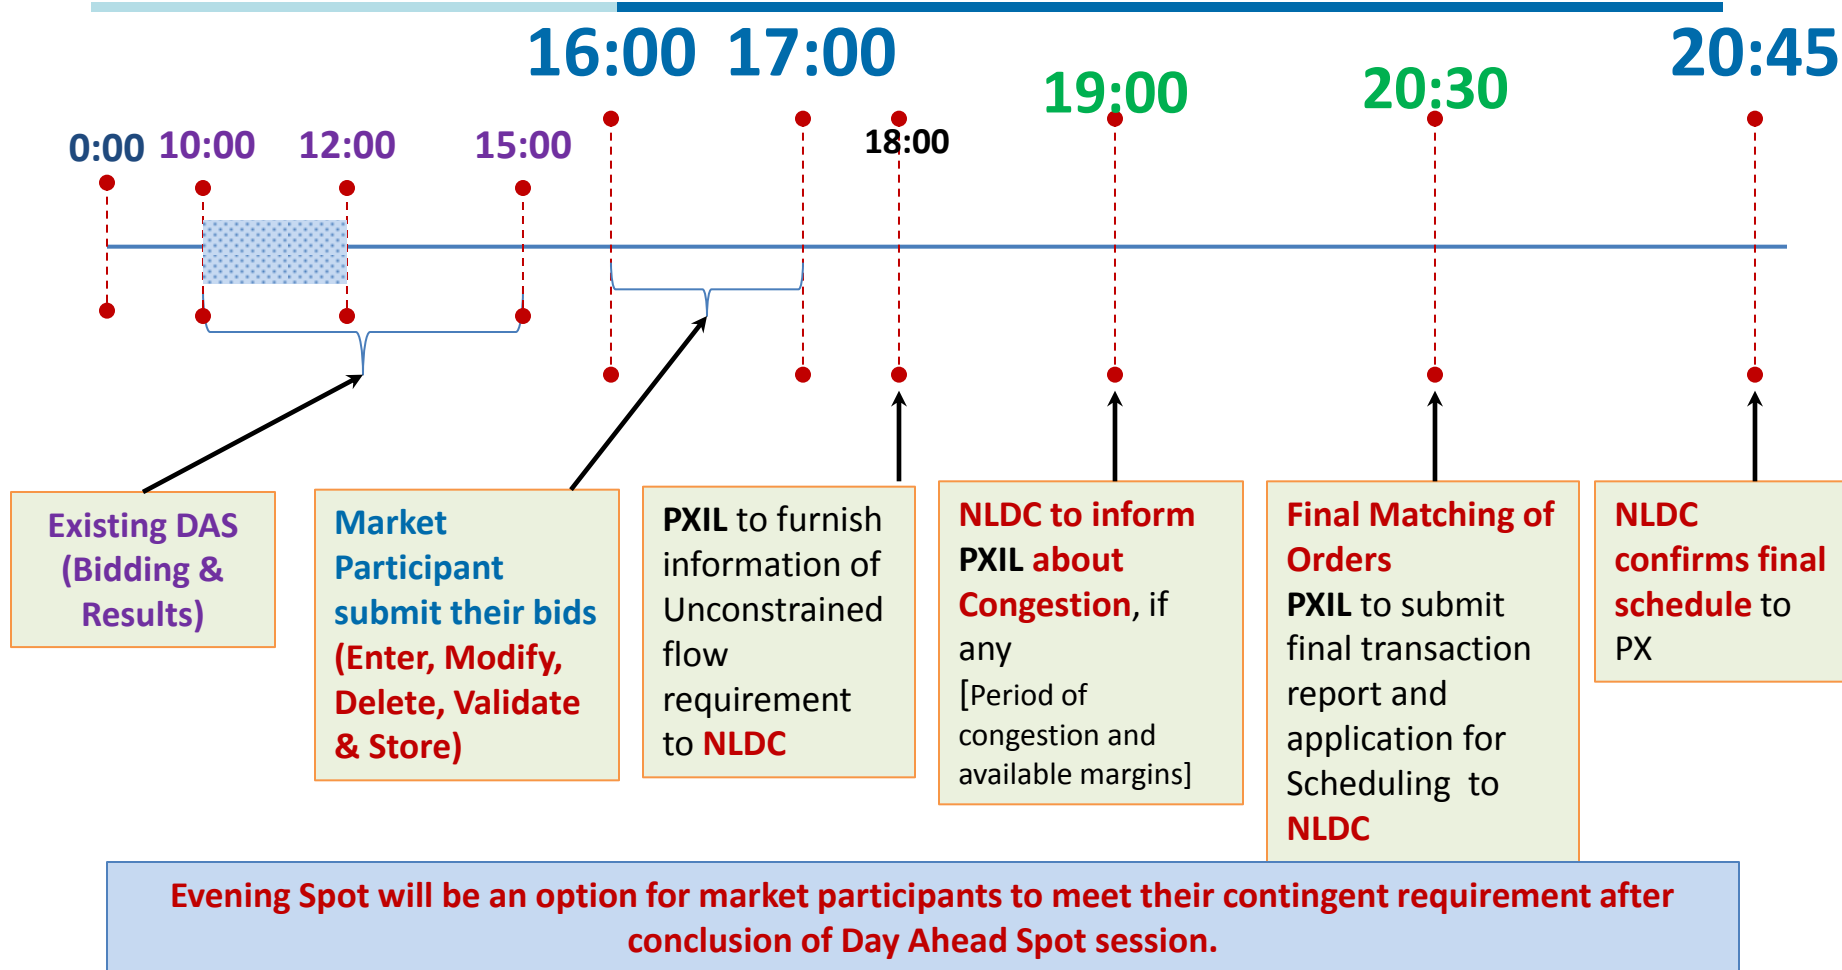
16:00 17:00

20:45

19:00

20:30

0:00 10:00 12:00 15:00

18:00

Existing DAS (Bidding & Results)

Market Participant submit their bids (Enter, Modify, Delete, Validate & Store)

PXIL to furnish information of Unconstrained flow requirement to NLDC

NLDC to inform PXIL about Congestion, if any [Period of congestion and available margins]

Final Matching of Orders PXIL to submit final transaction report and application for Scheduling to NLDC

NLDC confirms final schedule to PX

Evening Spot will be an option for market participants to meet their contingent requirement after conclusion of Day Ahead Spot session.